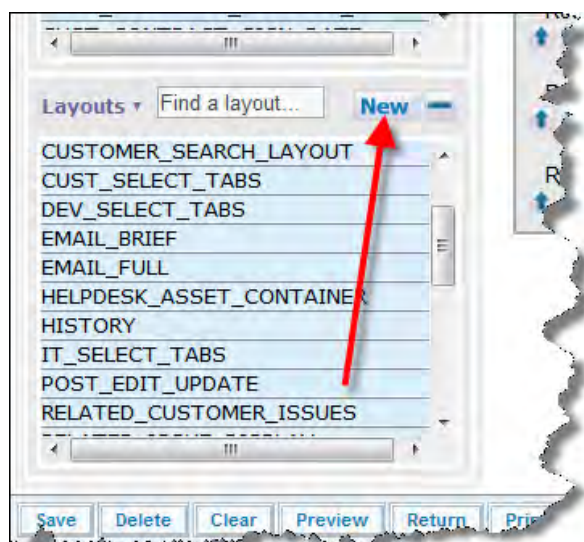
Layouts ▾ Find a layout... New

CUSTOMER_SEARCH_LAYOUT
CUST_SELECT_TABS
DEV_SELECT_TABS
EMAIL_BRIEF
EMAIL_FULL
HELPDESK_ASSET_CONTAINER
HISTORY
IT_SELECT_TABS
POST_EDIT_UPDATE
RELATED_CUSTOMER_ISSUES
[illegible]

Save Delete Clear Preview Return Pri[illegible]